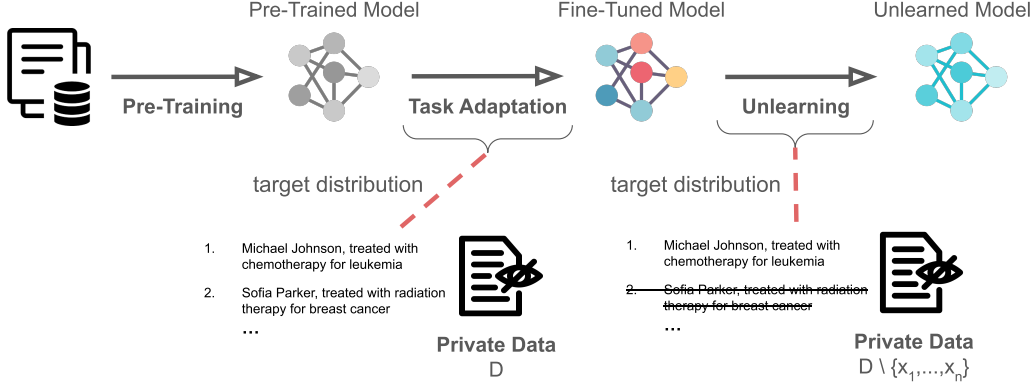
Pre-Trained Model

Fine-Tuned Model

Unlearned Model

Pre-Training

Task Adaptation

Unlearning

target distribution

target distribution

1. Michael Johnson, treated with chemotherapy for leukemia

2. Sofia Parker, treated with radiation therapy for breast cancer

...

Private Data
D

1. Michael Johnson, treated with chemotherapy for leukemia

~~2. Sofia Parker, treated with radiation therapy for breast cancer~~

...

Private Data
$D \setminus \{x_1, \ldots, x_n\}$